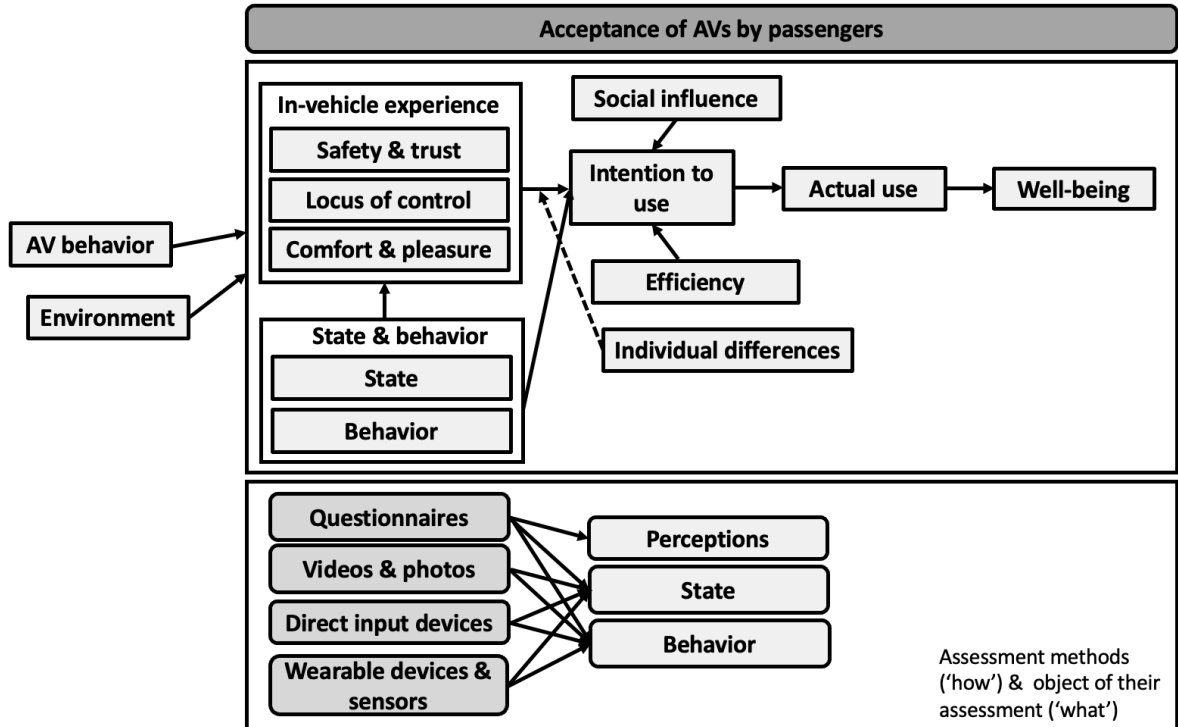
Acceptance of AVs by passengers

In-vehicle experience

Safety & trust

Locus of control

Comfort & pleasure

Social influence

Intention to use

Actual use

Well-being

AV behavior

Environment

Efficiency

State & behavior

State

Behavior

Individual differences

Questionnaires

Videos & photos

Direct input devices

Wearable devices & sensors

Perceptions

State

Behavior

Assessment methods ('how') & object of their assessment ('what')